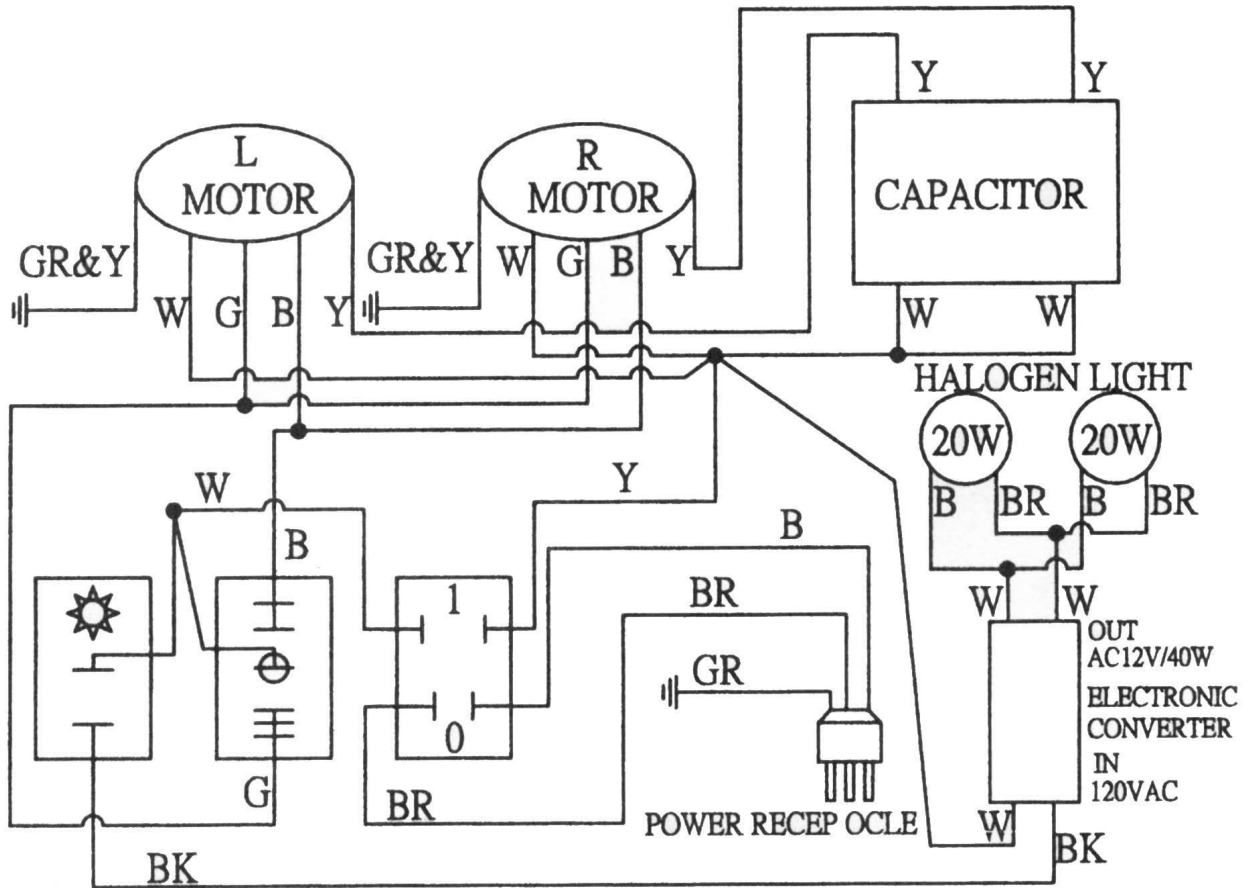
L
MOTOR

R
MOTOR

Y Y

CAPACITOR

GR&Y

GR&Y W G B Y

W G B Y

W W

HALOGEN LIGHT

20W 20W

B BR B BR

W

Y

B

B

W W

1

BR

OUT
AC12V/40W

GR

ELECTRONIC
CONVERTER

0

IN
120VAC

G

BR

POWER RECEP OCLE

W

BK

BK